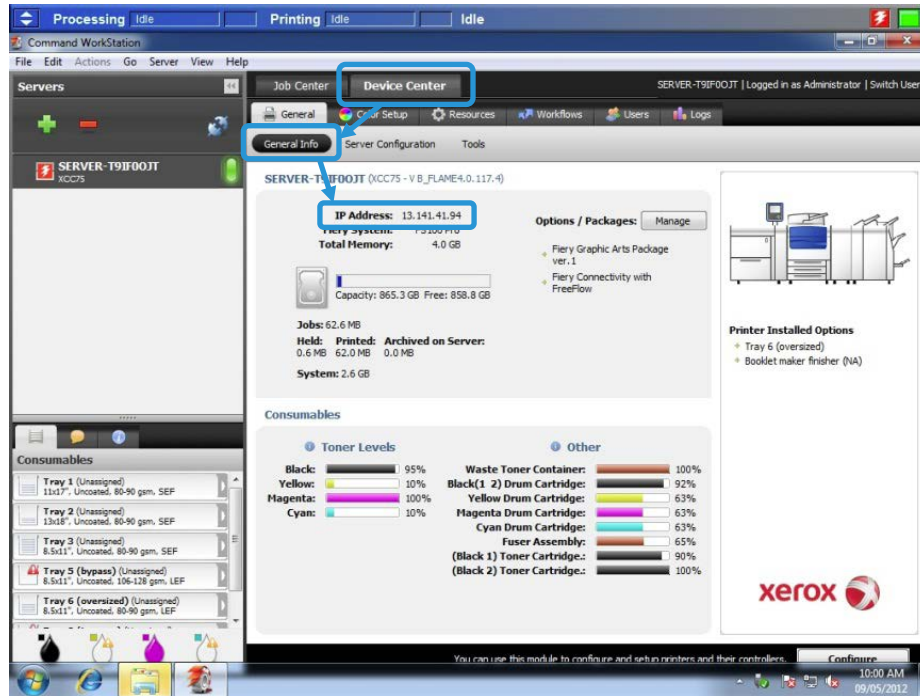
Processing Idle
Printing Idle
Idle

Command WorkStation

File Edit Actions Go Server View Help

Servers

SERVER-T9IF0OJT
XCC75

Job Center
Device Center

SERVER-T9IF0OJT | Logged in as Administrator | Switch User

General
Color Setup
Resources
Workflows
Users
Logs

General Info
Server Configuration
Tools

SERVER-T9IF0OJT (XCC75 - V B_FLAME4.0.117.4)

IP Address: 13.141.41.94
Fiery System: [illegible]
Total Memory: 4.0 GB

Options / Packages: Manage

Fiery Graphic Arts Package ver.1
Fiery Connectivity with FreeFlow

Capacity: 865.3 GB Free: 858.8 GB

Jobs: 62.6 MB
Held: 0.6 MB
Printed: 62.0 MB
Archived on Server: 0.0 MB

System: 2.6 GB

Printer Installed Options
Tray 6 (oversized)
Booklet maker finisher (NA)

Consumables

Toner Levels
Black: 95%
Yellow: 10%
Magenta: 100%
Cyan: 10%

Other
Waste Toner Container: 100%
Black(1 2) Drum Cartridge: 92%
Yellow Drum Cartridge: 63%
Magenta Drum Cartridge: 63%
Cyan Drum Cartridge: 63%
Fuser Assembly: 65%
(Black 1) Toner Cartridge.: 90%
(Black 2) Toner Cartridge.: 100%

xerox

Consumables
Tray 1 (Unassigned)
11x17", Uncoated, 80-90 gsm, SEF
Tray 2 (Unassigned)
13x18", Uncoated, 80-90 gsm, SEF
Tray 3 (Unassigned)
8.5x11", Uncoated, 80-90 gsm, SEF
Tray 5 (bypass) (Unassigned)
8.5x11", Uncoated, 106-128 gsm, LEF
Tray 6 (oversized) (Unassigned)
8.5x11", Uncoated, 80-90 gsm, LEF

You can use this module to configure and setup printers and their controllers.
Configure

10:00 AM
09/05/2012